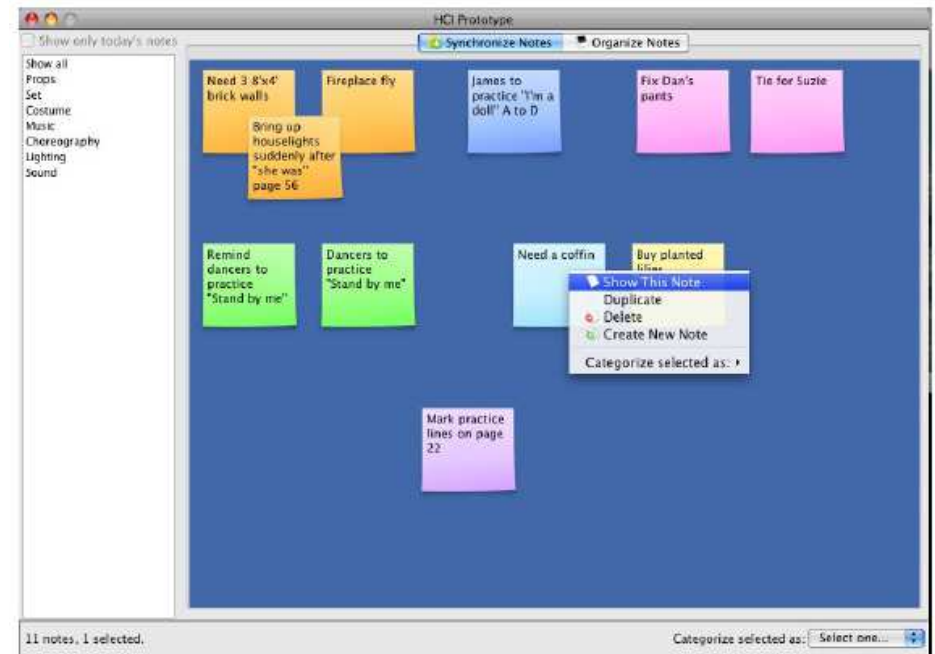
HCI Prototype

Show only today's notes

Synchronize Notes

Organize Notes

Show all
Props
Set
Costume
Music
Choreography
Lighting
Sound

Need 3 8'x4' brick walls

Bring up houselights suddenly after "she was" page 56

Fireplace fly

James to practice "I'm a doll" A to D

Fix Dan's pants

Tie for Suzie

Remind dancers to practice "Stand by me"

Dancers to practice "Stand by me"

Need a coffin

Buy planted lilies

Show This Note
Duplicate
Delete
Create New Note
Categorize selected as:

Mark practice lines on page 22

11 notes, 1 selected.

Categorize selected as: Select one...